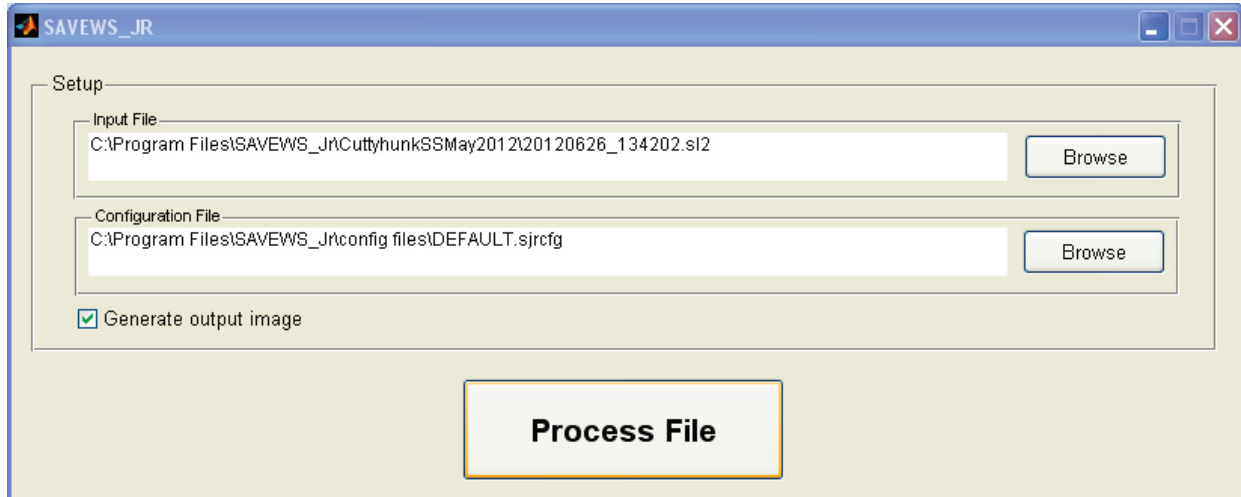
SAVEWS_JR

Setup

Input File

C:\Program Files\SAVEWS_Jr\CuttyhunkSSMay2012\20120626_134202.sl2

Browse

Configuration File

C:\Program Files\SAVEWS_Jr\config files\DEFAULT.sjrcfg

Browse

Generate output image

Process File